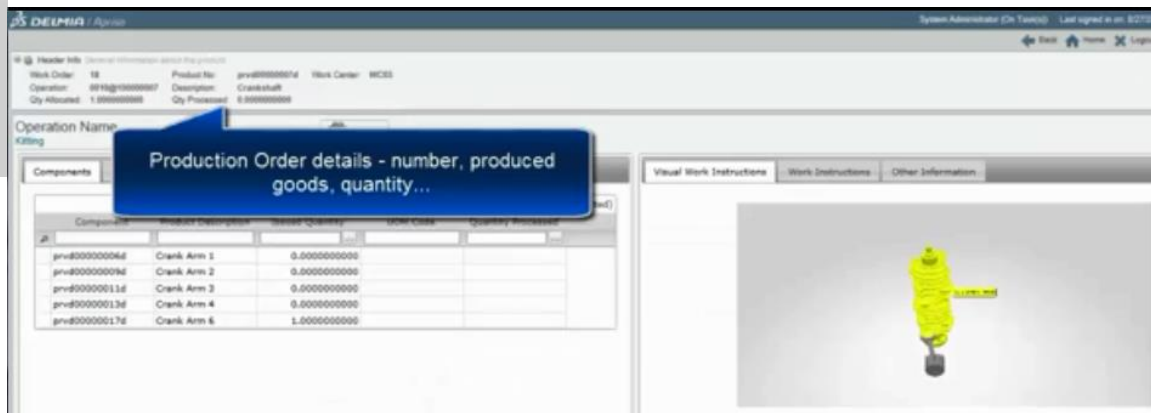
DELMIA / Apriso

System Administrator (On Task(s)) Last signed in on: 8/27/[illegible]

Back Home Logo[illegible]

Header Info General information about the product

Work Order: 18
Operation: 0010@10000007
Qty Allocated: 1.000000000
Product No: prvd00000007d
Description: Crankshaft
Qty Processed: 0.000000000
Work Center: WC03

Operation Name
Kitting

Production Order details - number, produced goods, quantity...

Components

| Component | Product Description | Issued Quantity | UOM Code | Quantity Processed |
|---|---|---|---|---|
| prvd00000006d | Crank Arm 1 | 0.0000000000 | | |
| prvd00000009d | Crank Arm 2 | 0.0000000000 | | |
| prvd00000011d | Crank Arm 3 | 0.0000000000 | | |
| prvd00000013d | Crank Arm 4 | 0.0000000000 | | |
| prvd00000017d | Crank Arm 6 | 1.0000000000 | | |

Visual Work Instructions
Work Instructions
Other Information